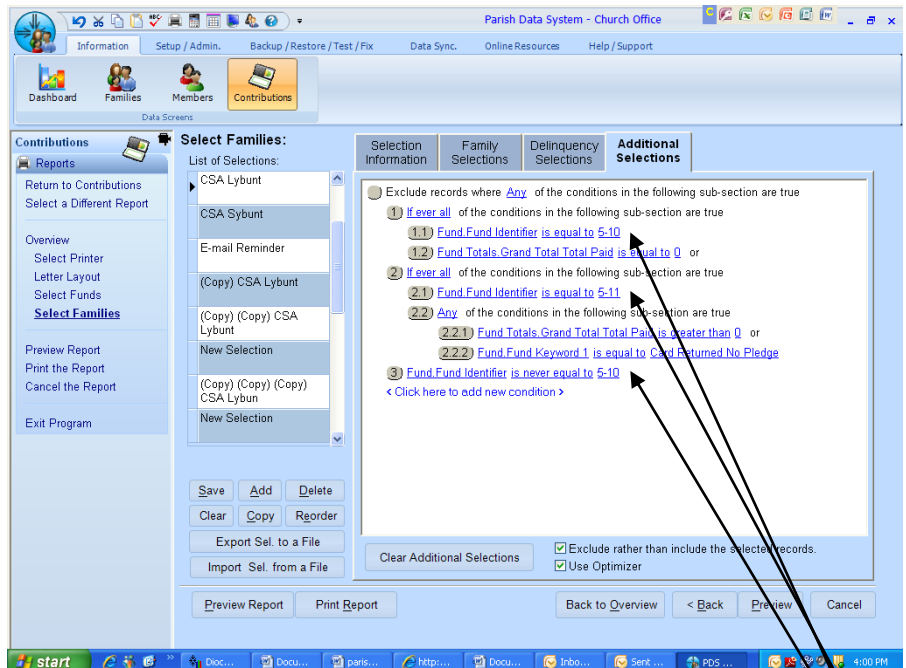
Parish Data System - Church Office

Information
Setup / Admin.
Backup / Restore / Test / Fix
Data Sync.
Online Resources
Help / Support

Dashboard
Families
Members
Contributions
Data Screens

Contributions
Reports
Return to Contributions
Select a Different Report

Overview
Select Printer
Letter Layout
Select Funds
Select Families

Preview Report
Print the Report
Cancel the Report

Exit Program

Select Families:
List of Selections:
CSA Lybunt
CSA Sybunt
E-mail Reminder
(Copy) CSA Lybunt
(Copy) (Copy) CSA Lybunt
New Selection
(Copy) (Copy) (Copy) CSA Lybun
New Selection

Save
Add
Delete
Clear
Copy
Reorder
Export Sel. to a File
Import Sel. from a File

Selection Information
Family Selections
Delinquency Selections
Additional Selections

Exclude records where Any of the conditions in the following sub-section are true
1 If ever all of the conditions in the following sub-section are true
1.1 Fund.Fund Identifier is equal to 5-10
1.2 Fund Totals.Grand Total Total Paid is equal to 0 or
2 If ever all of the conditions in the following sub-section are true
2.1 Fund.Fund Identifier is equal to 5-11
2.2 Any of the conditions in the following sub-section are true
2.2.1 Fund Totals.Grand Total Total Paid is greater than 0 or
2.2.2 Fund.Fund Keyword 1 is equal to Card Returned No Pledge
3 Fund.Fund Identifier is never equal to 5-10
< Click here to add new condition >

Clear Additional Selections
Exclude rather than include the selected records.
Use Optimizer

Preview Report
Print Report
Back to Overview
< Back
Preview
Cancel

start
Dioc...
Docu...
paris...
http:...
Docu...
Inbo...
Sent ...
PDS ...
4:00 PM